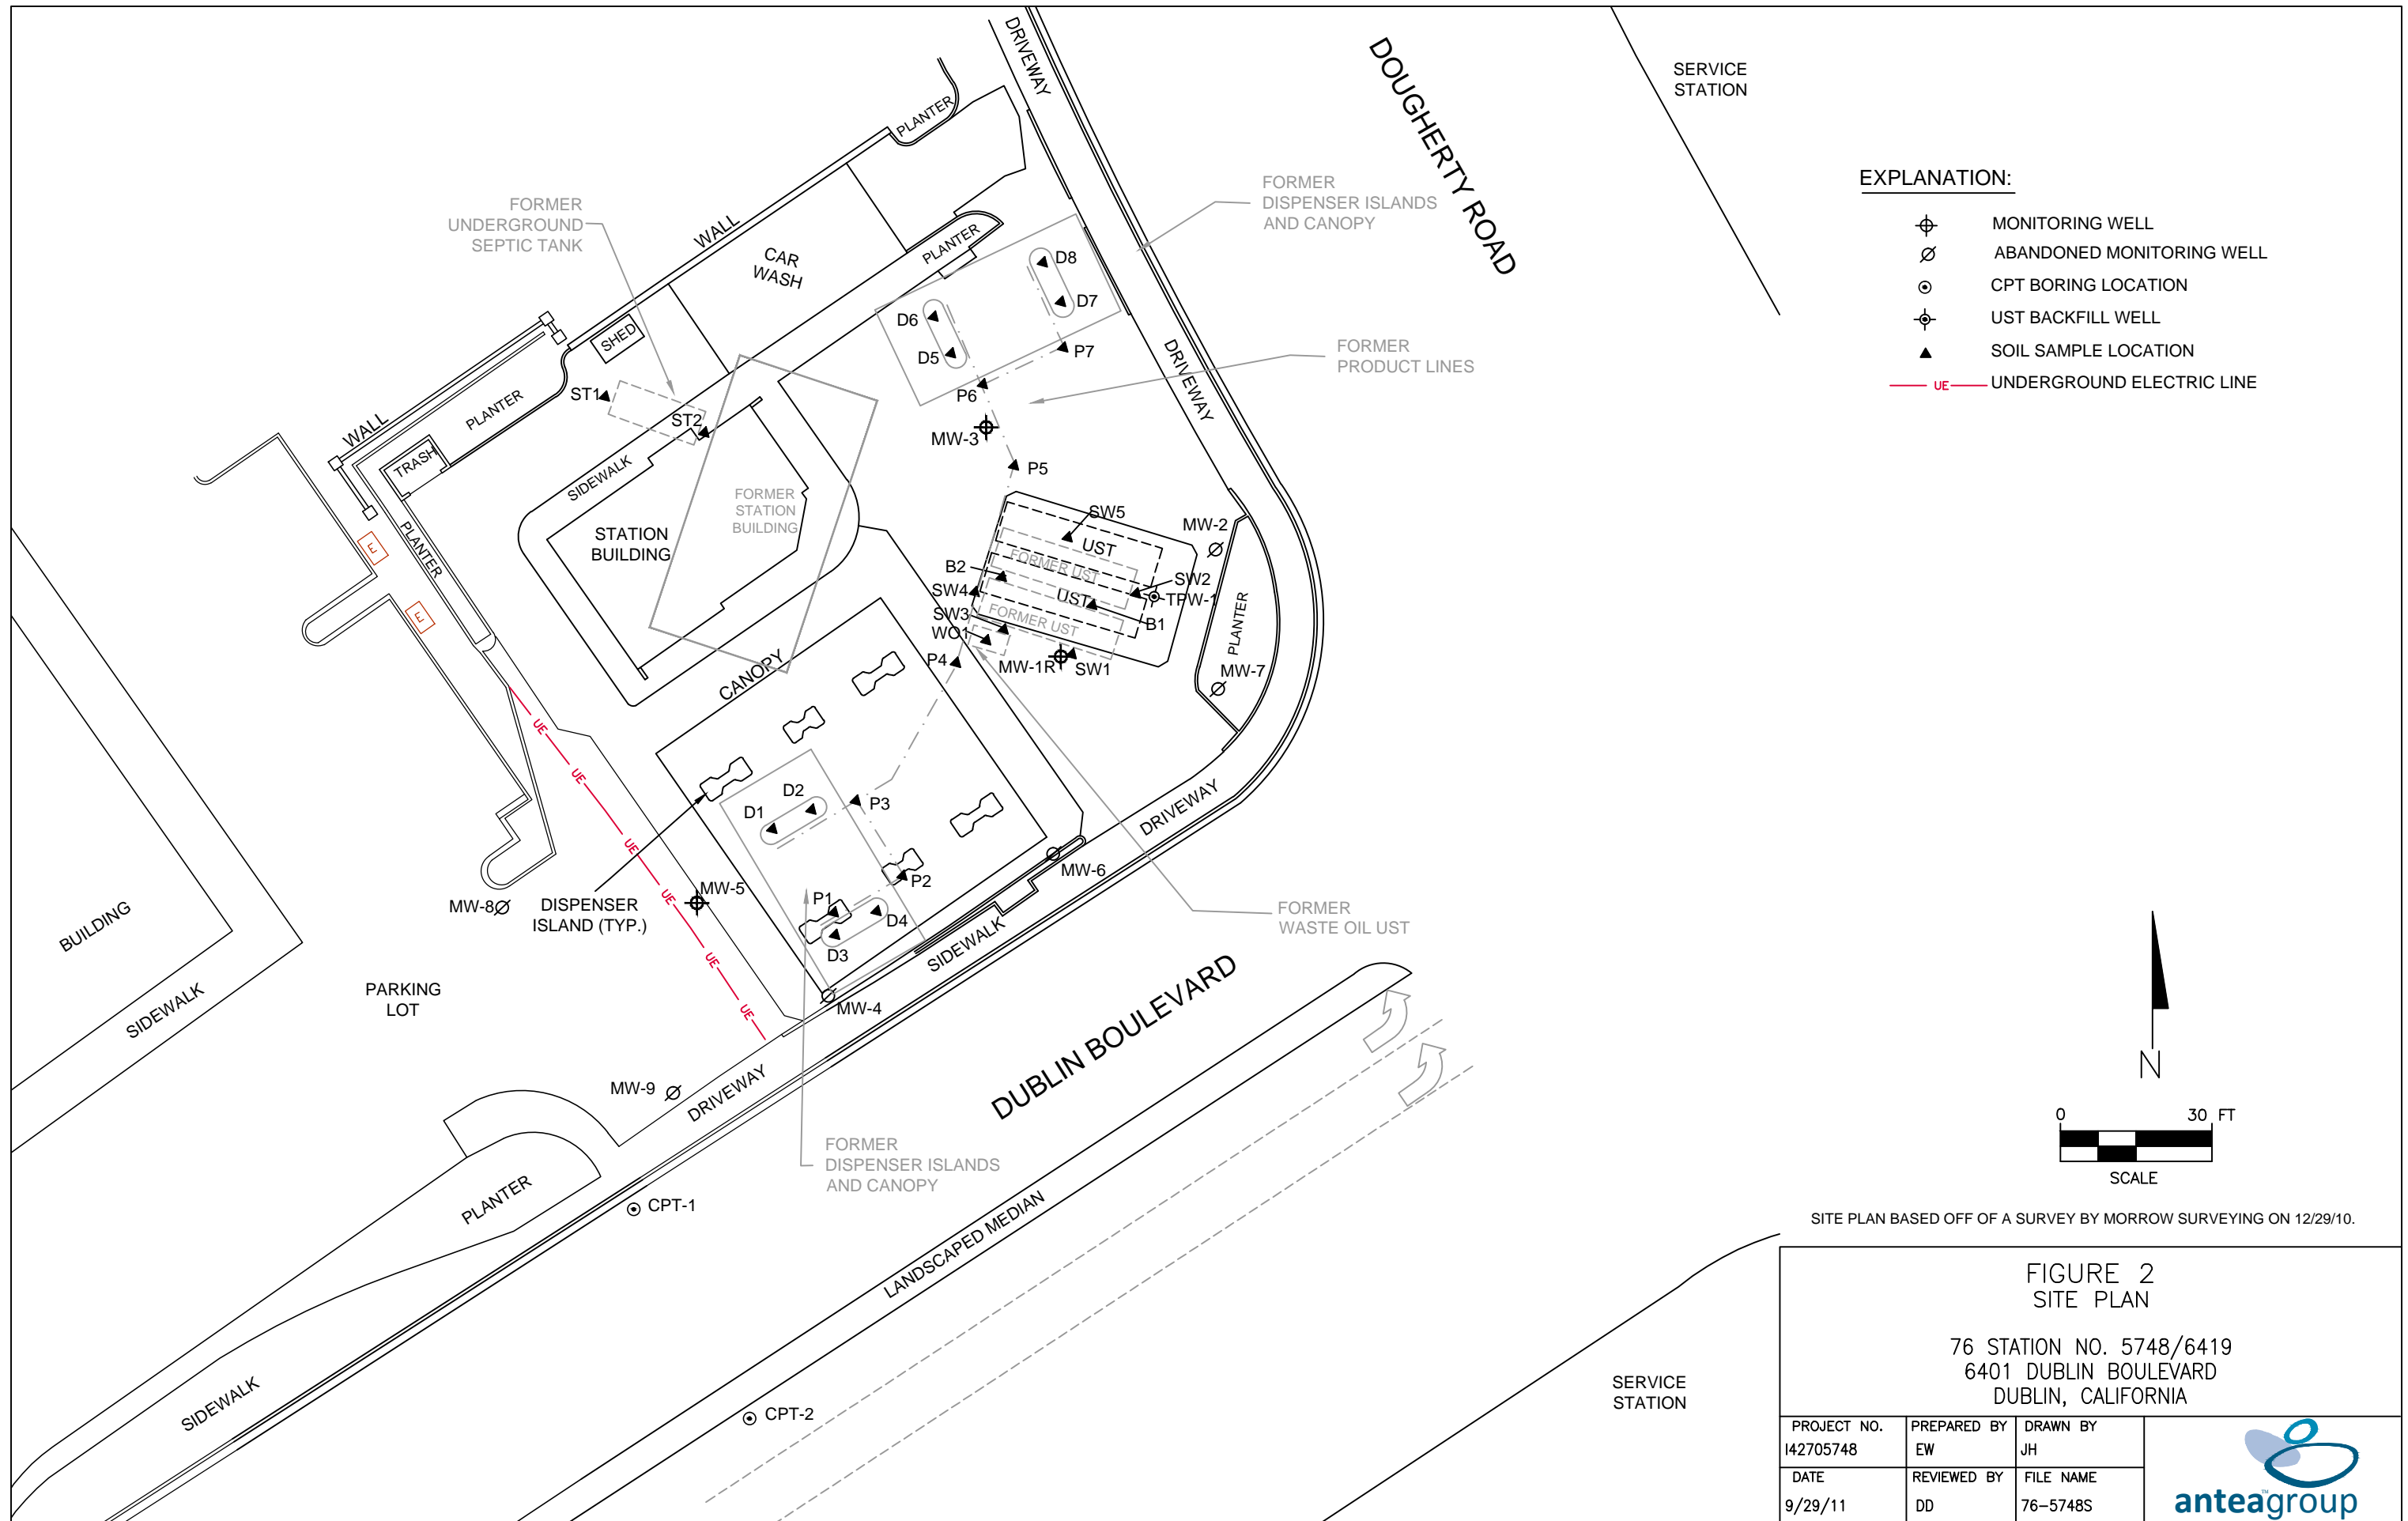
DRIVEWAY

DOUGHERTY ROAD

SERVICE STATION

EXPLANATION:

MONITORING WELL
ABANDONED MONITORING WELL
CPT BORING LOCATION
UST BACKFILL WELL
SOIL SAMPLE LOCATION
UE UNDERGROUND ELECTRIC LINE

FORMER DISPENSER ISLANDS AND CANOPY

FORMER PRODUCT LINES

FORMER UNDERGROUND SEPTIC TANK

PLANTER
WALL
CAR WASH
PLANTER
SHED
PLANTER
WALL
TRASH
ST1
ST2
SIDEWALK
PLANTER
D8
D7
D6
D5
P7
P6
MW-3
P5
DRIVEWAY
FORMER STATION BUILDING
STATION BUILDING
SW5
UST
MW-2
FORMER UST
B2
SW4
UST
SW2
TPW-1
SW3
FORMER UST
B1
WO1
PLANTER
P4
MW-1R
SW1
MW-7
CANOPY
D2
D1
P3
P2
MW-5
P1
D4
D3
MW-6
DRIVEWAY
MW-8
DISPENSER ISLAND (TYP.)
FORMER WASTE OIL UST
SIDEWALK
BUILDING
SIDEWALK
PARKING LOT
MW-4
DUBLIN BOULEVARD
MW-9
DRIVEWAY
FORMER DISPENSER ISLANDS AND CANOPY
PLANTER
CPT-1
LANDSCAPED MEDIAN
SIDEWALK
CPT-2
SERVICE STATION

N

0 30 FT
SCALE

SITE PLAN BASED OFF OF A SURVEY BY MORROW SURVEYING ON 12/29/10.

FIGURE 2
SITE PLAN

76 STATION NO. 5748/6419
6401 DUBLIN BOULEVARD
DUBLIN, CALIFORNIA

| PROJECT NO. | PREPARED BY | DRAWN BY |
|---|---|---|
| 142705748 | EW | JH |
| DATE | REVIEWED BY | FILE NAME |
| 9/29/11 | DD | 76-5748S |

anteagroup